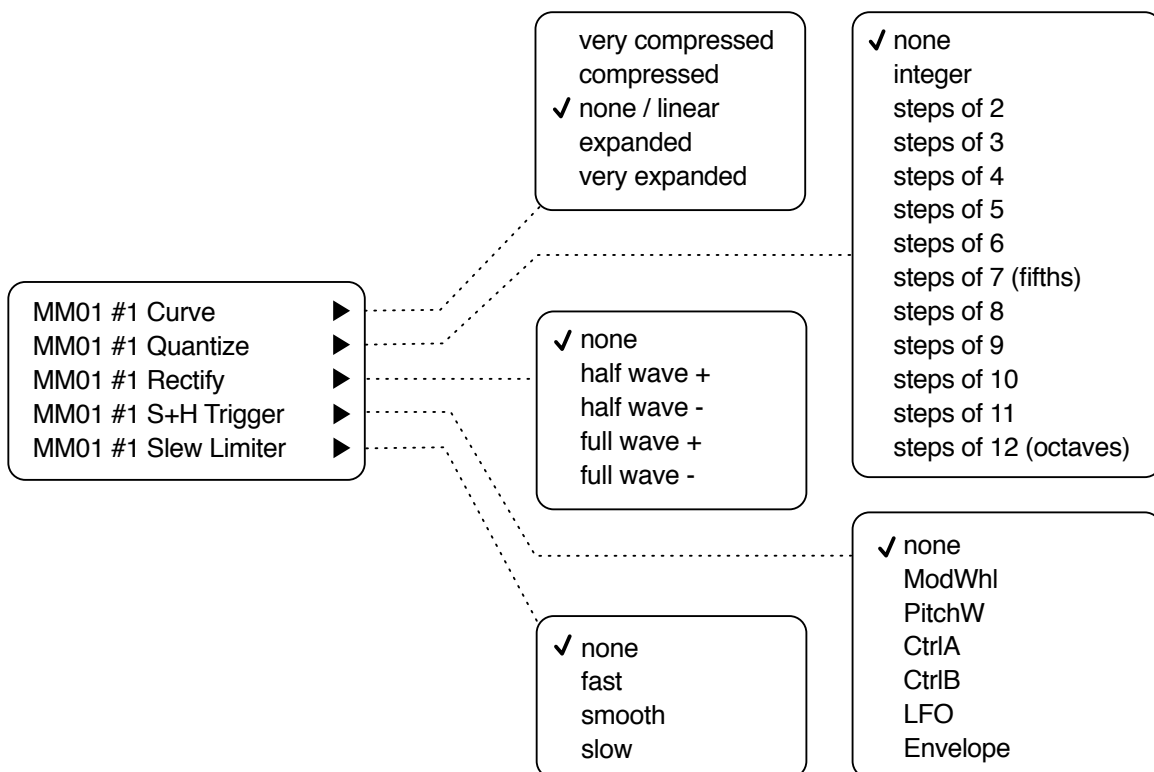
MM01 #1 Curve ▶
MM01 #1 Quantize ▶
MM01 #1 Rectify ▶
MM01 #1 S+H Trigger ▶
MM01 #1 Slew Limiter ▶

very compressed
compressed
✓ none / linear
expanded
very expanded

✓ none
integer
steps of 2
steps of 3
steps of 4
steps of 5
steps of 6
steps of 7 (fifths)
steps of 8
steps of 9
steps of 10
steps of 11
steps of 12 (octaves)

✓ none
half wave +
half wave -
full wave +
full wave -

✓ none
ModWhl
PitchW
CtrlA
CtrlB
LFO
Envelope

✓ none
fast
smooth
slow